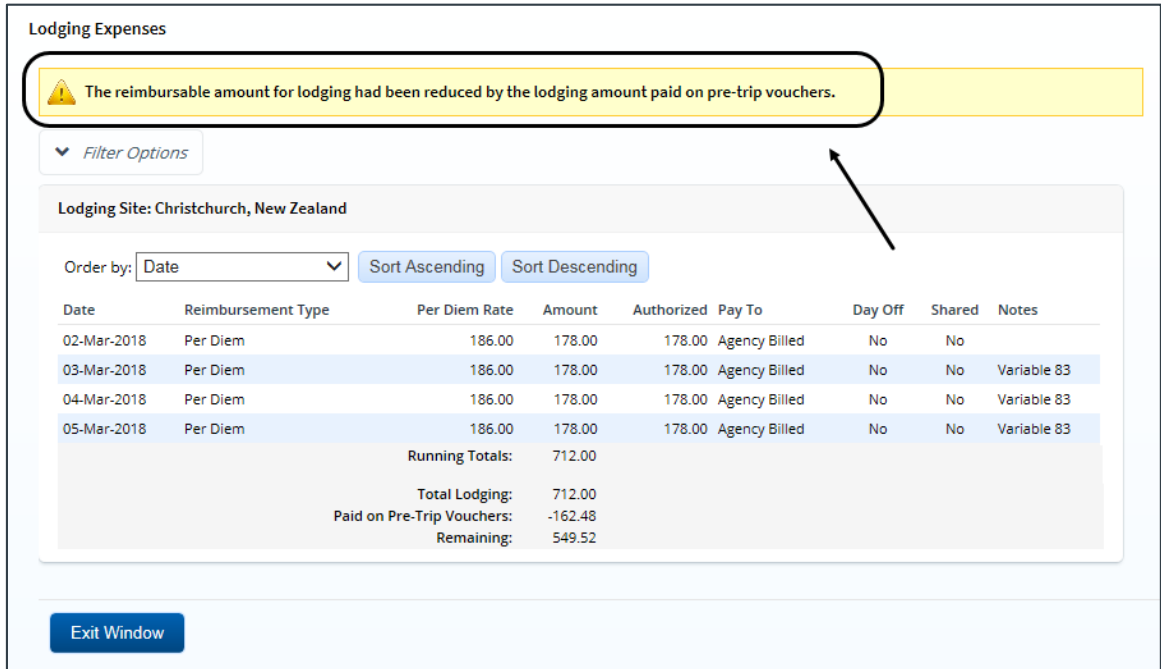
Lodging Expenses

The reimbursable amount for lodging had been reduced by the lodging amount paid on pre-trip vouchers.

Filter Options

Lodging Site: Christchurch, New Zealand

Order by: Date

Sort Ascending Sort Descending

| Date | Reimbursement Type | Per Diem Rate | Amount | Authorized | Pay To | Day Off | Shared | Notes |
|---|---|---|---|---|---|---|---|---|
| 02-Mar-2018 | Per Diem | 186.00 | 178.00 | 178.00 | Agency Billed | No | No | |
| 03-Mar-2018 | Per Diem | 186.00 | 178.00 | 178.00 | Agency Billed | No | No | Variable 83 |
| 04-Mar-2018 | Per Diem | 186.00 | 178.00 | 178.00 | Agency Billed | No | No | Variable 83 |
| 05-Mar-2018 | Per Diem | 186.00 | 178.00 | 178.00 | Agency Billed | No | No | Variable 83 |
| | | Running Totals: | 712.00 | | | | | |
| | | Total Lodging: | 712.00 | | | | | |
| | | Paid on Pre-Trip Vouchers: | -162.48 | | | | | |
| | | Remaining: | 549.52 | | | | | |

Exit Window